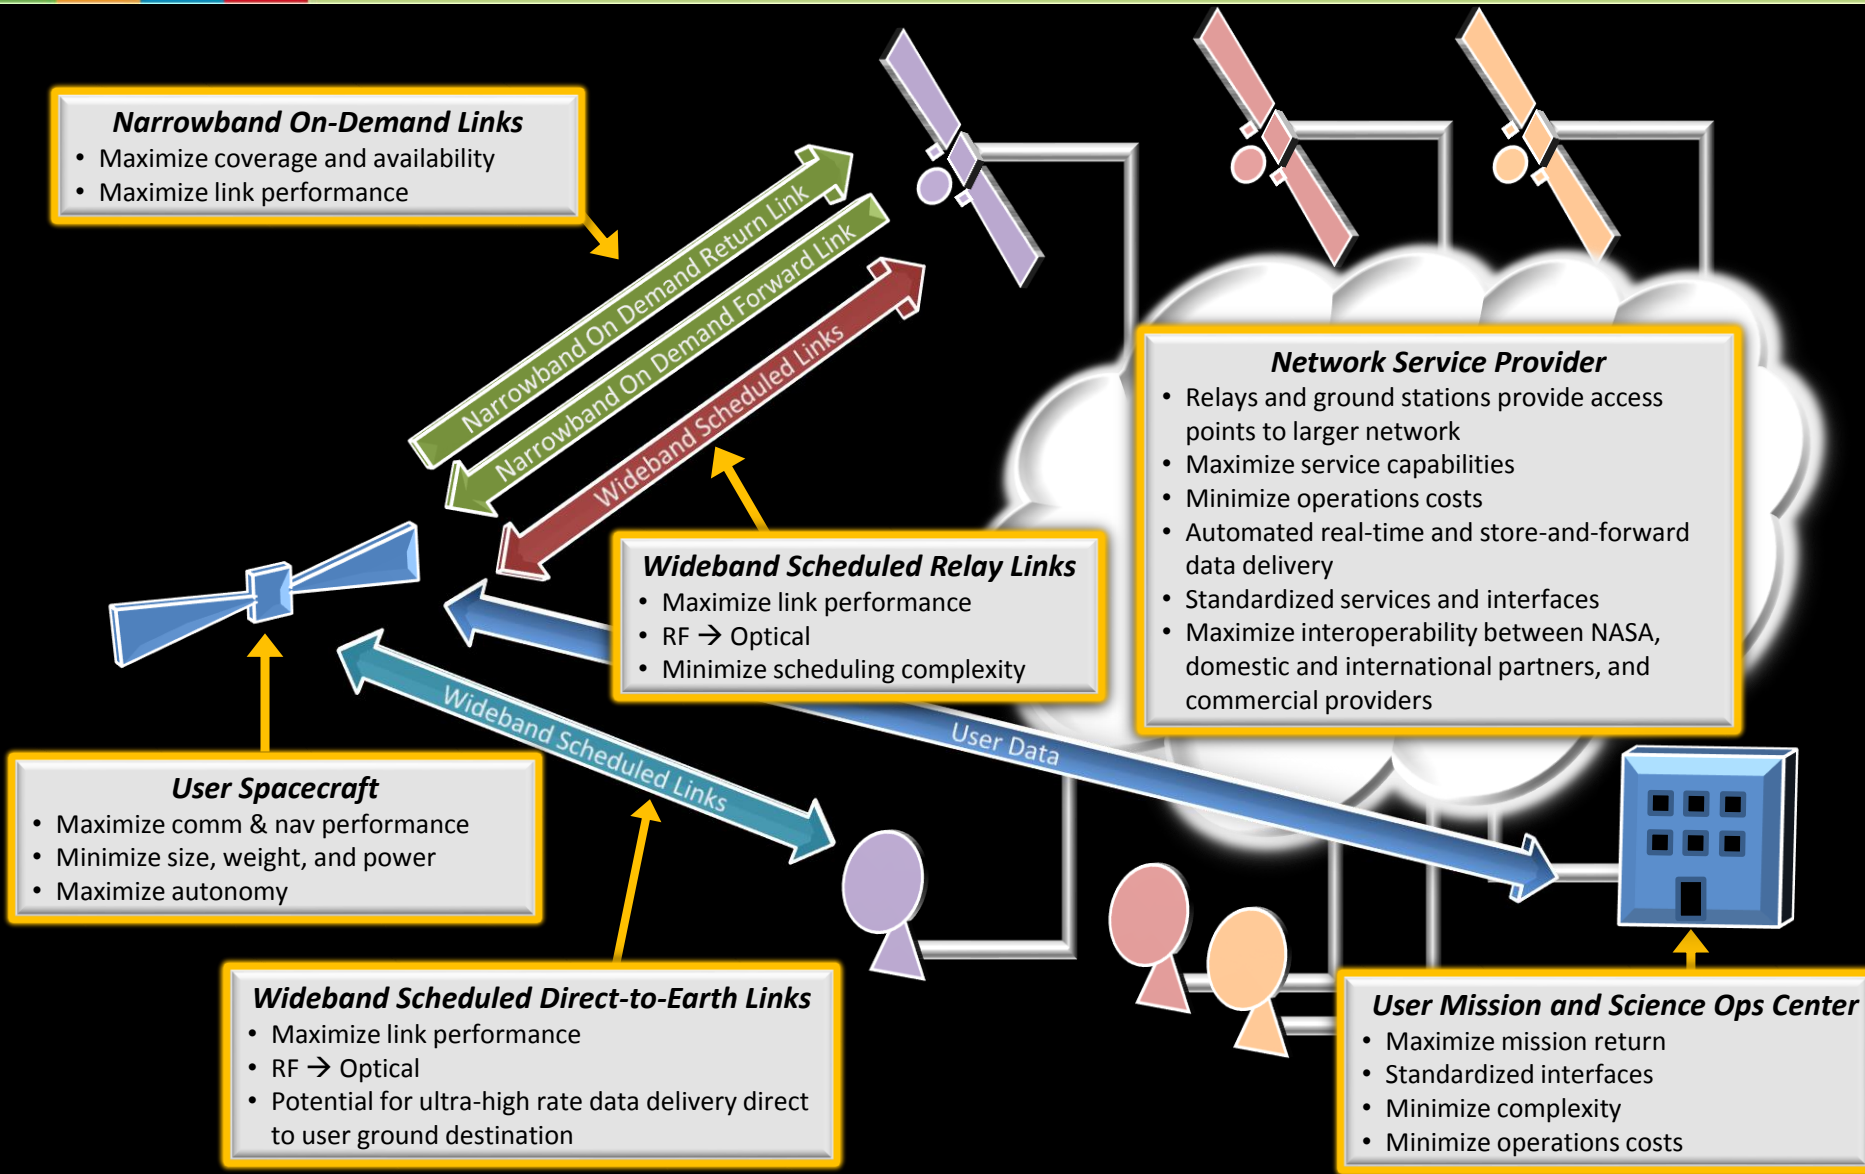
Narrowband On-Demand Links
• Maximize coverage and availability
• Maximize link performance

Narrowband On Demand Return Link

Narrowband On Demand Forward Link

Wideband Scheduled Links

Network Service Provider
• Relays and ground stations provide access points to larger network
• Maximize service capabilities
• Minimize operations costs
• Automated real-time and store-and-forward data delivery
• Standardized services and interfaces
• Maximize interoperability between NASA, domestic and international partners, and commercial providers

Wideband Scheduled Relay Links
• Maximize link performance
• RF → Optical
• Minimize scheduling complexity

User Data

Wideband Scheduled Links

User Spacecraft
• Maximize comm & nav performance
• Minimize size, weight, and power
• Maximize autonomy

Wideband Scheduled Direct-to-Earth Links
• Maximize link performance
• RF → Optical
• Potential for ultra-high rate data delivery direct to user ground destination

User Mission and Science Ops Center
• Maximize mission return
• Standardized interfaces
• Minimize complexity
• Minimize operations costs